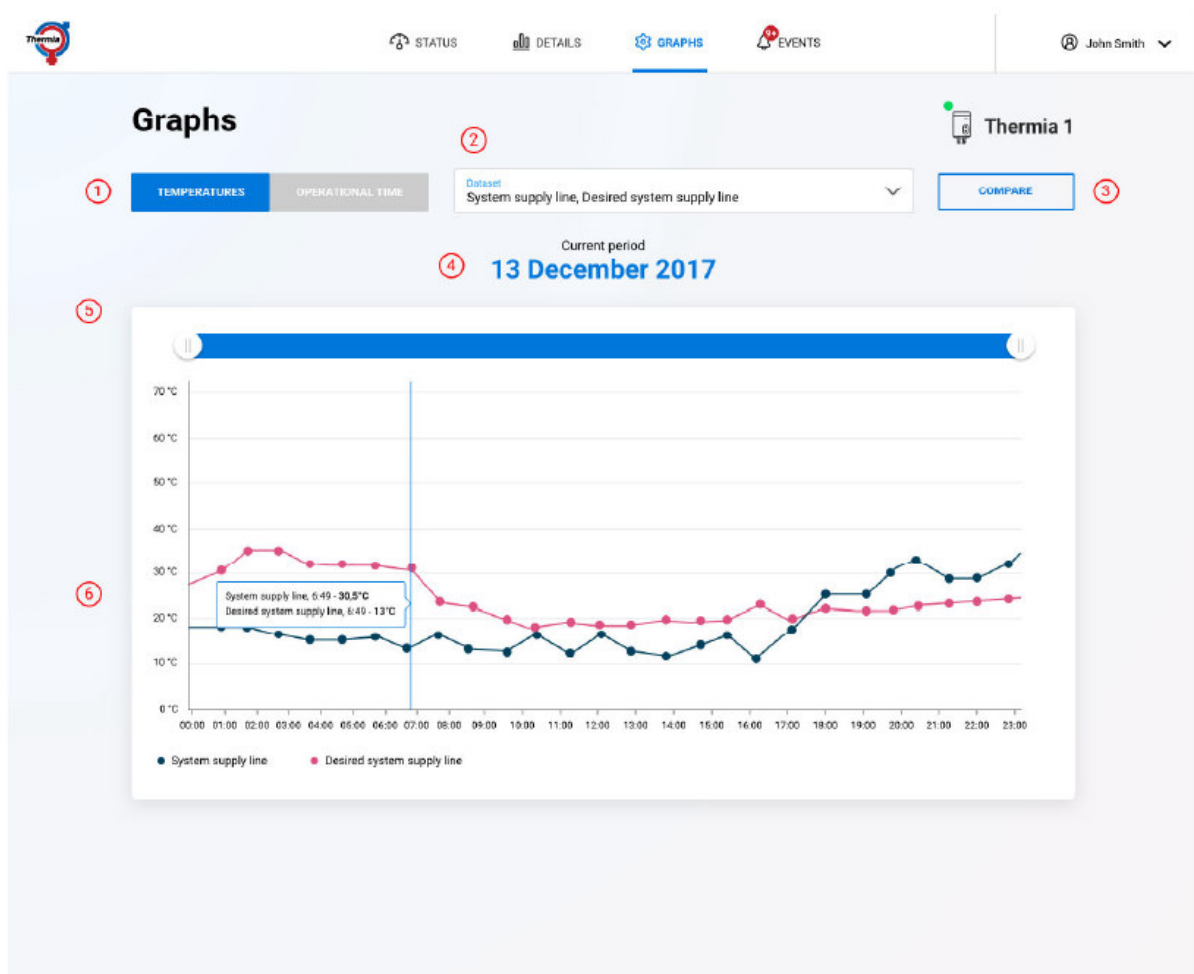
Thermia

STATUS DETAILS GRAPHS 9+ EVENTS John Smith

Graphs

Thermia 1

①
TEMPERATURES OPERATIONAL TIME

②
Dataset
System supply line, Desired system supply line

COMPARE ③

Current period
④ 13 December 2017

⑤

70 °C
60 °C
50 °C
40 °C
30 °C
20 °C
10 °C
0 °C

⑥

System supply line, 6:49 - **30,5°C**
Desired system supply line, 6:40 - **13°C**

00:00 01:00 02:00 03:00 04:00 05:00 06:00 07:00 08:00 09:00 10:00 11:00 12:00 13:00 14:00 15:00 16:00 17:00 18:00 19:00 20:00 21:00 22:00 23:00

System supply line Desired system supply line